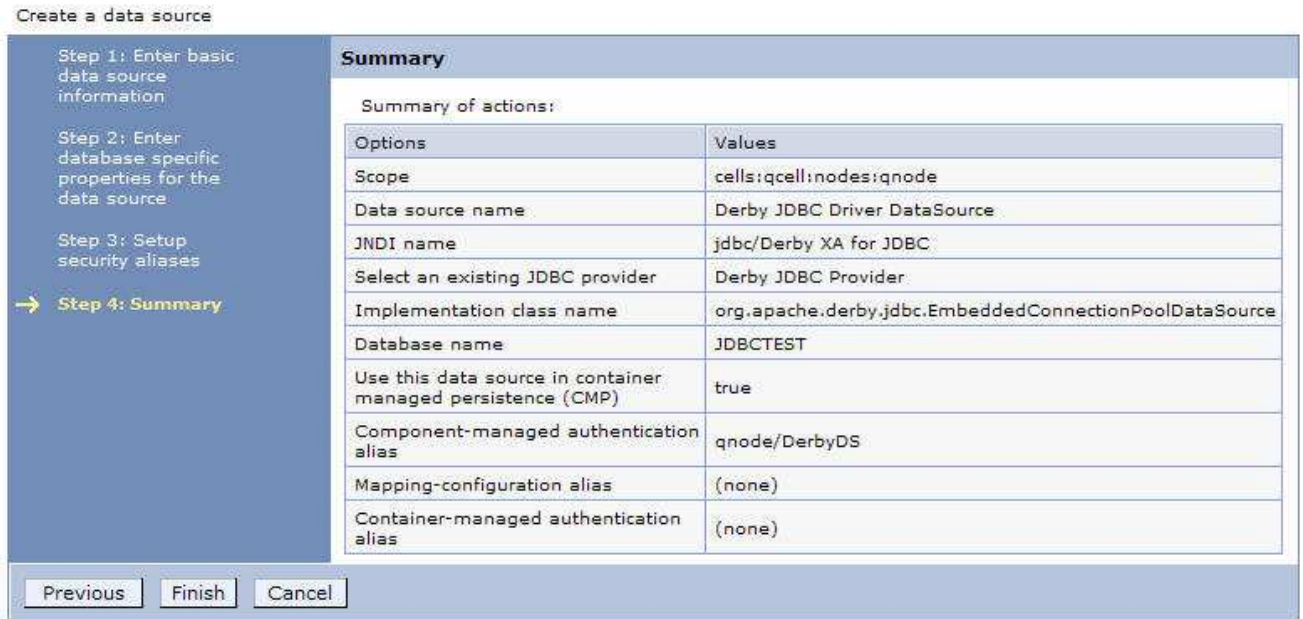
Create a data source

Step 1: Enter basic data source information

Step 2: Enter database specific properties for the data source

Step 3: Setup security aliases

→ Step 4: Summary

Summary

Summary of actions:

| Options | Values |
|---|---|
| Scope | cells:qcell:nodes:qnode |
| Data source name | Derby JDBC Driver DataSource |
| JNDI name | jdbc/Derby XA for JDBC |
| Select an existing JDBC provider | Derby JDBC Provider |
| Implementation class name | org.apache.derby.jdbc.EmbeddedConnectionPoolDataSource |
| Database name | JDBCTEST |
| Use this data source in container managed persistence (CMP) | true |
| Component-managed authentication alias | qnode/DerbyDS |
| Mapping-configuration alias | (none) |
| Container-managed authentication alias | (none) |

Previous | Finish | Cancel